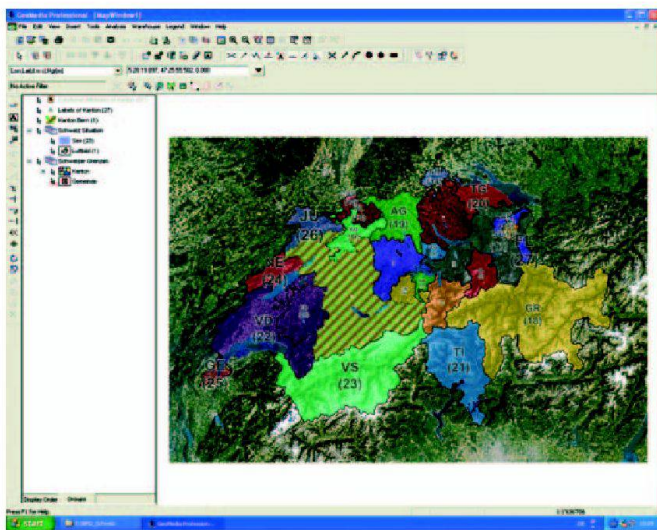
GeoMedia Professional - [MapWindow1]
File Edit View Insert Tools Analysis Warehouse Legend Window Help
No Active Filter
Labels of Kanton (27)
Kanton Bern (1)
Schweiz Situation
See (23)
Luftbild (1)
Schweizer Grenzen
Kanton
Gemeinde
JU (26)
AG (19)
TG (20)
NE (24)
VD (22)
VS (23)
GR (18)
TI (21)
GE (25)
Display Order
Groups
Press F1 for Help
Start